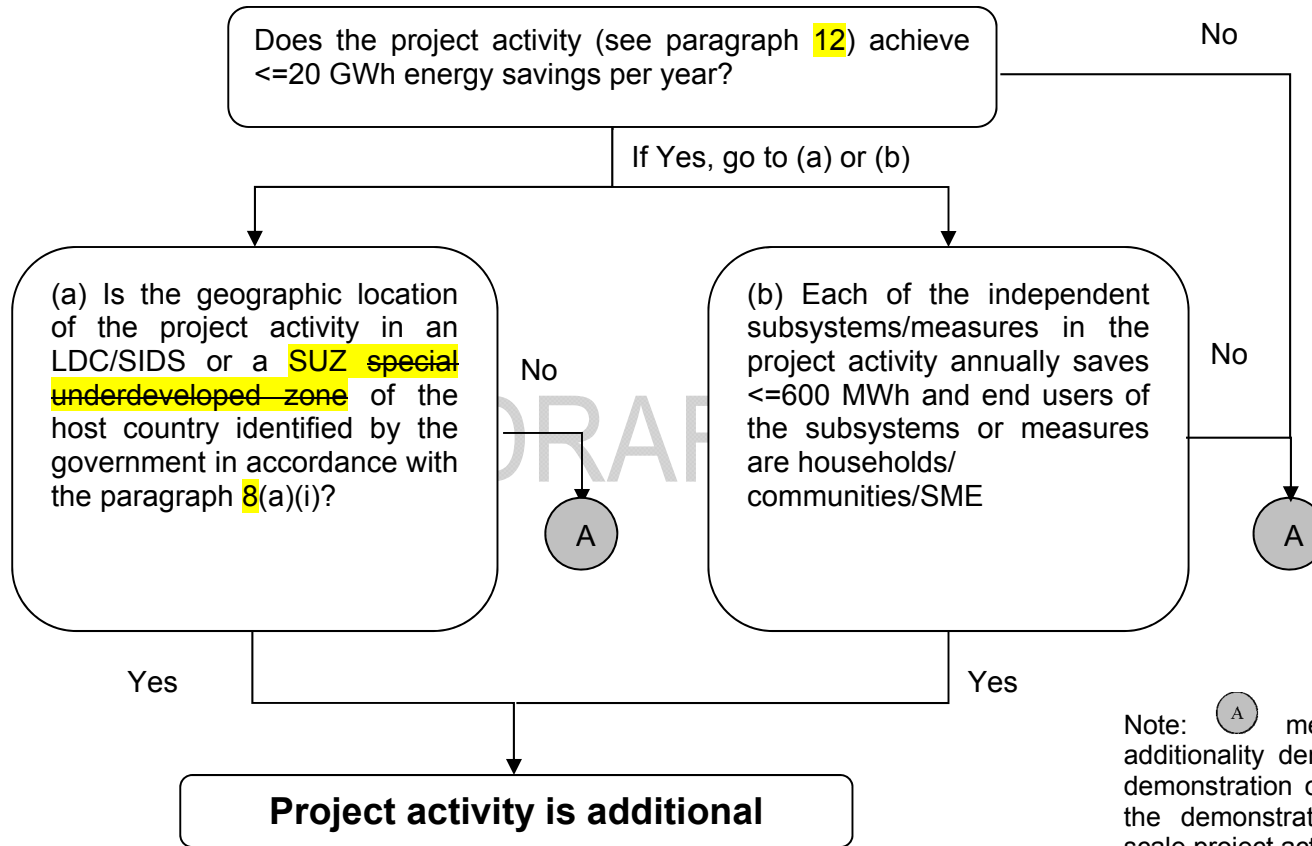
Does the project activity (see paragraph 12) achieve <=20 GWh energy savings per year?

No

If Yes, go to (a) or (b)

(a) Is the geographic location of the project activity in an LDC/SIDS or a SUZ ~~special underdeveloped zone~~ of the host country identified by the government in accordance with the paragraph 8(a)(i)?

No

A

(b) Each of the independent subsystems/measures in the project activity annually saves <=600 MWh and end users of the subsystems or measures are households/ communities/SME

No

A

DRAFT

Yes

Yes

Project activity is additional

Note: A me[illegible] additionality der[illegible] demonstration o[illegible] the demonstrat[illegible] scale project act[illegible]